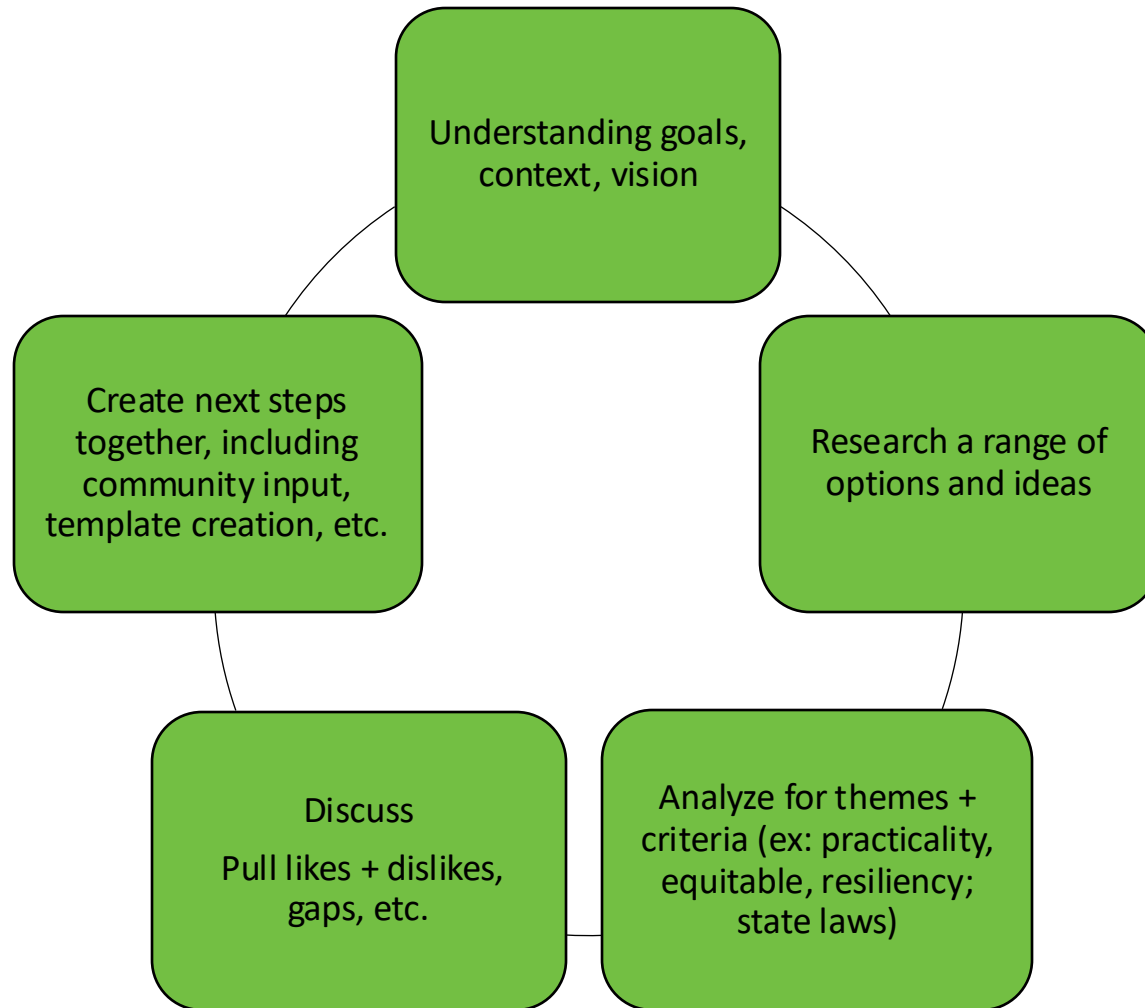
Understanding goals, context, vision

Research a range of options and ideas

Analyze for themes + criteria (ex: practicality, equitable, resiliency; state laws)

Discuss

Pull likes + dislikes, gaps, etc.

Create next steps together, including community input, template creation, etc.